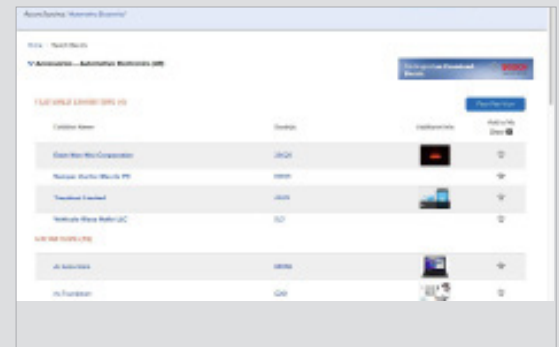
Search Results: "Automotive Electronics"

Home > Search Results

"Accessories — Automotive Electronics (48)"

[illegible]

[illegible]

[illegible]

| Exhibitor Name | Booth(s) | Exhibitor Info | Add to My Show |
|---|---|---|---|
| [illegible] Corporation | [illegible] | | |
| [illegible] | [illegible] | | |
| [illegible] | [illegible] | | |
| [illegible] LLC | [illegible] | | |

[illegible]

| | | | |
|---|---|---|---|
| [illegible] | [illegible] | | |
| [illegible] | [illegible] | | |